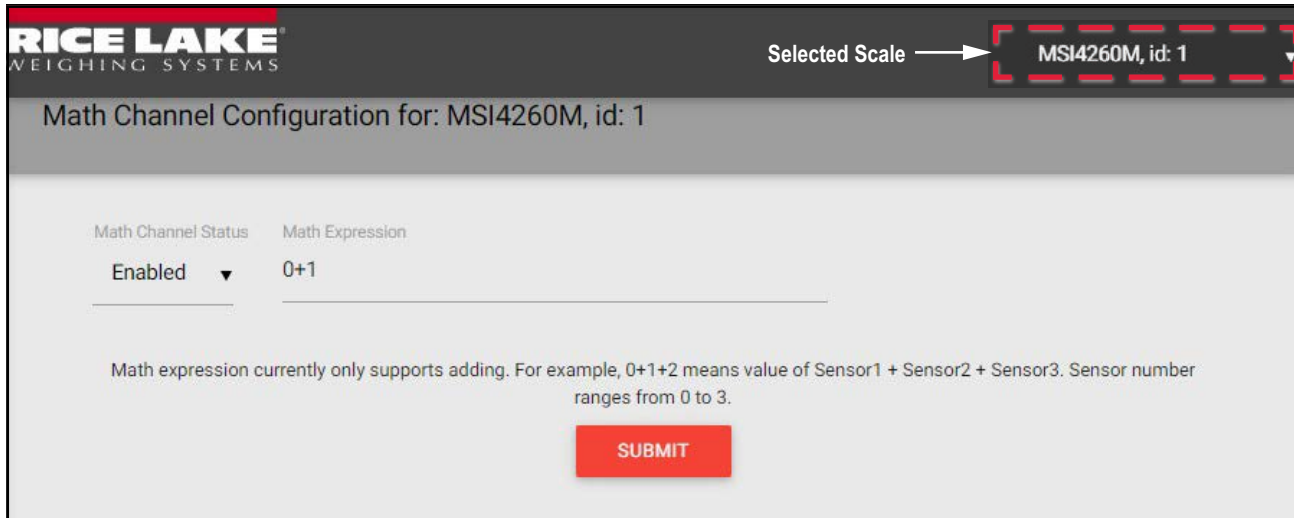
RICE LAKE
WEIGHING SYSTEMS

Selected Scale

MSI4260M, id: 1

Math Channel Configuration for: MSI4260M, id: 1

Math Channel Status
Enabled

Math Expression
0+1

Math expression currently only supports adding. For example, 0+1+2 means value of Sensor1 + Sensor2 + Sensor3. Sensor number ranges from 0 to 3.

SUBMIT